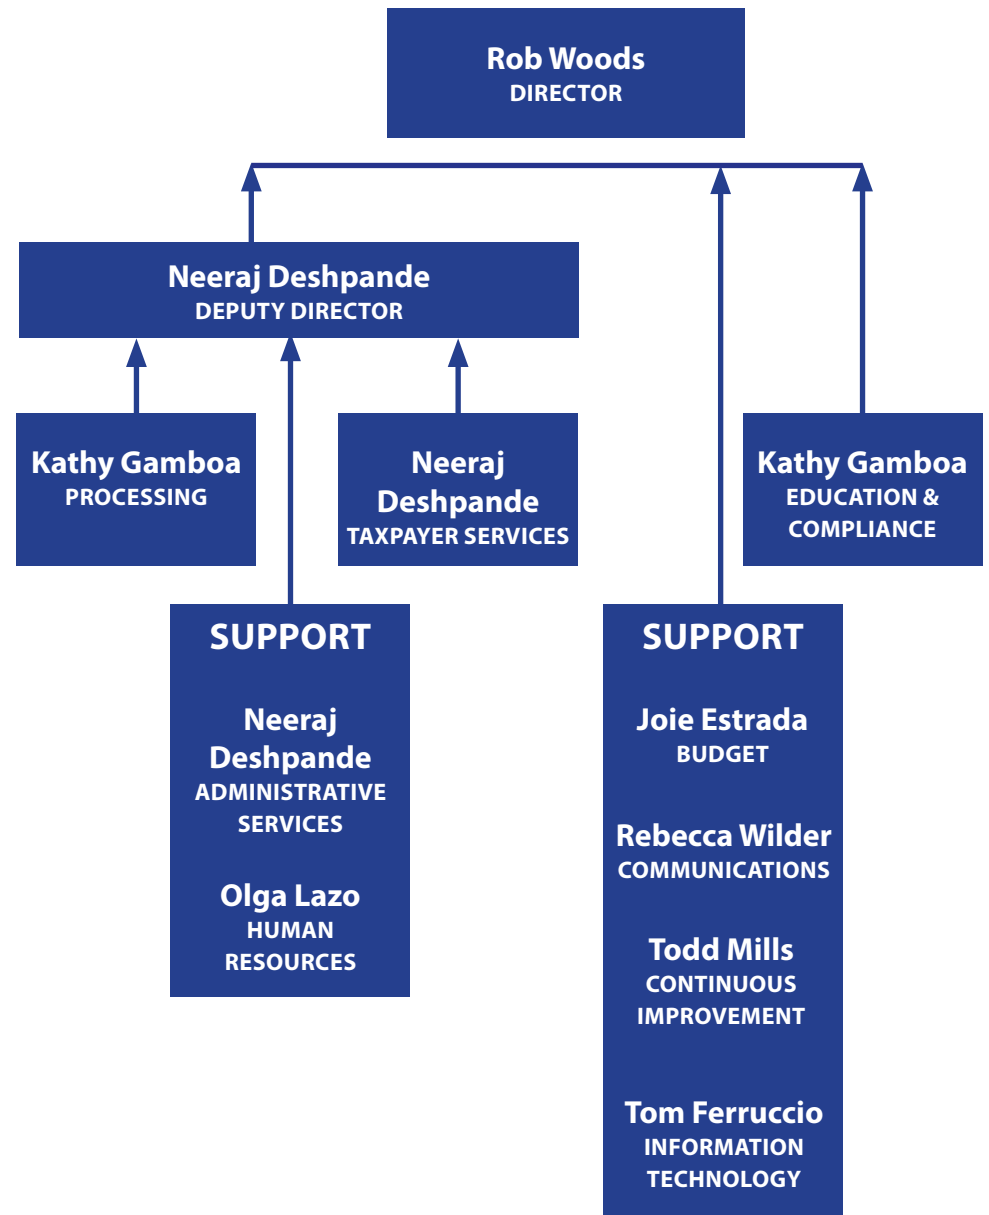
Rob Woods
DIRECTOR

Neeraj Deshpande
DEPUTY DIRECTOR

Kathy Gamboa
PROCESSING

Neeraj Deshpande
TAXPAYER SERVICES

Kathy Gamboa
EDUCATION & COMPLIANCE

SUPPORT

Neeraj Deshpande
ADMINISTRATIVE SERVICES

Olga Lazo
HUMAN RESOURCES

SUPPORT

Joie Estrada
BUDGET

Rebecca Wilder
COMMUNICATIONS

Todd Mills
CONTINUOUS IMPROVEMENT

Tom Ferruccio
INFORMATION TECHNOLOGY